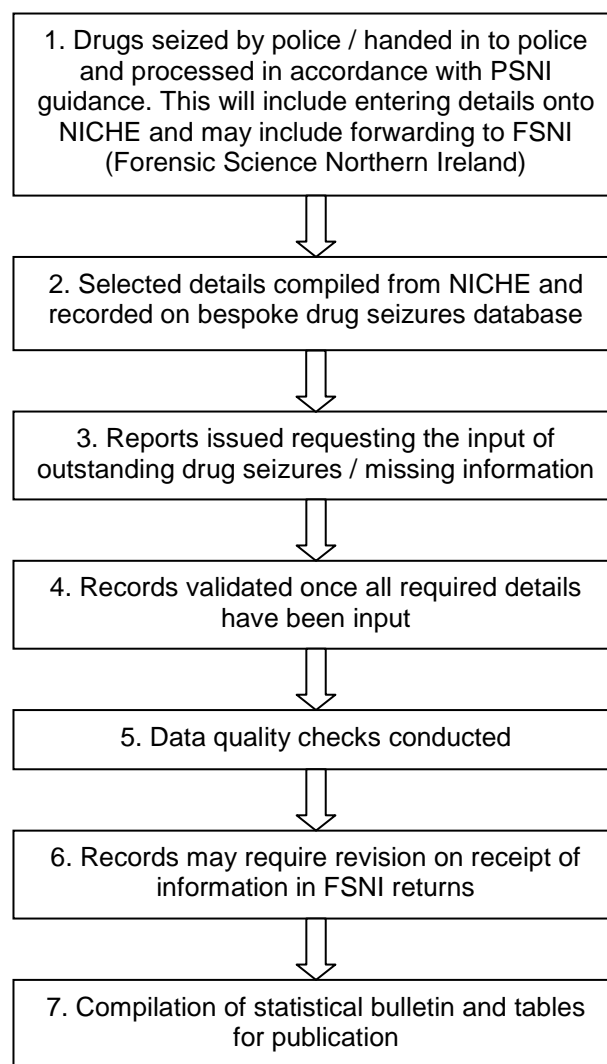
1. Drugs seized by police / handed in to police and processed in accordance with PSNI guidance. This will include entering details onto NICHE and may include forwarding to FSNI (Forensic Science Northern Ireland)

2. Selected details compiled from NICHE and recorded on bespoke drug seizures database

3. Reports issued requesting the input of outstanding drug seizures / missing information

4. Records validated once all required details have been input

5. Data quality checks conducted

6. Records may require revision on receipt of information in FSNI returns

7. Compilation of statistical bulletin and tables for publication